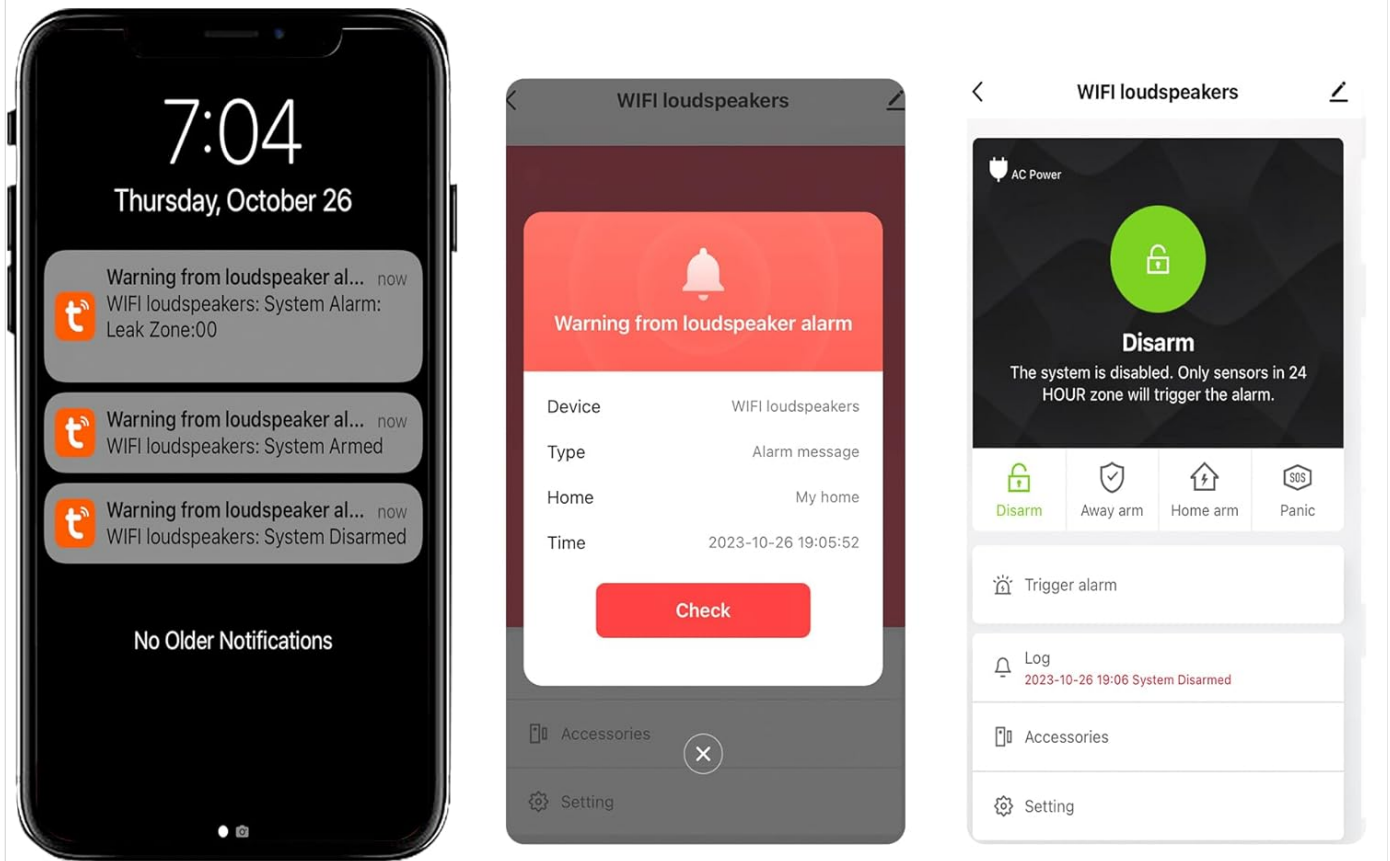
7:04
Thursday, October 26

Warning from loudspeaker al... now
WIFI loudspeakers: System Alarm: Leak Zone:00

Warning from loudspeaker al... now
WIFI loudspeakers: System Armed

Warning from loudspeaker al... now
WIFI loudspeakers: System Disarmed

No Older Notifications

WIFI loudspeakers

Warning from loudspeaker alarm

| Device | WIFI loudspeakers |
|---|---|
| Type | Alarm message |
| Home | My home |
| Time | 2023-10-26 19:05:52 |

Check

Accessories

Setting

WIFI loudspeakers

AC Power

Disarm

The system is disabled. Only sensors in 24 HOUR zone will trigger the alarm.

Disarm
Away arm
Home arm
SOS
Panic

Trigger alarm

Log
2023-10-26 19:06 System Disarmed

Accessories

Setting